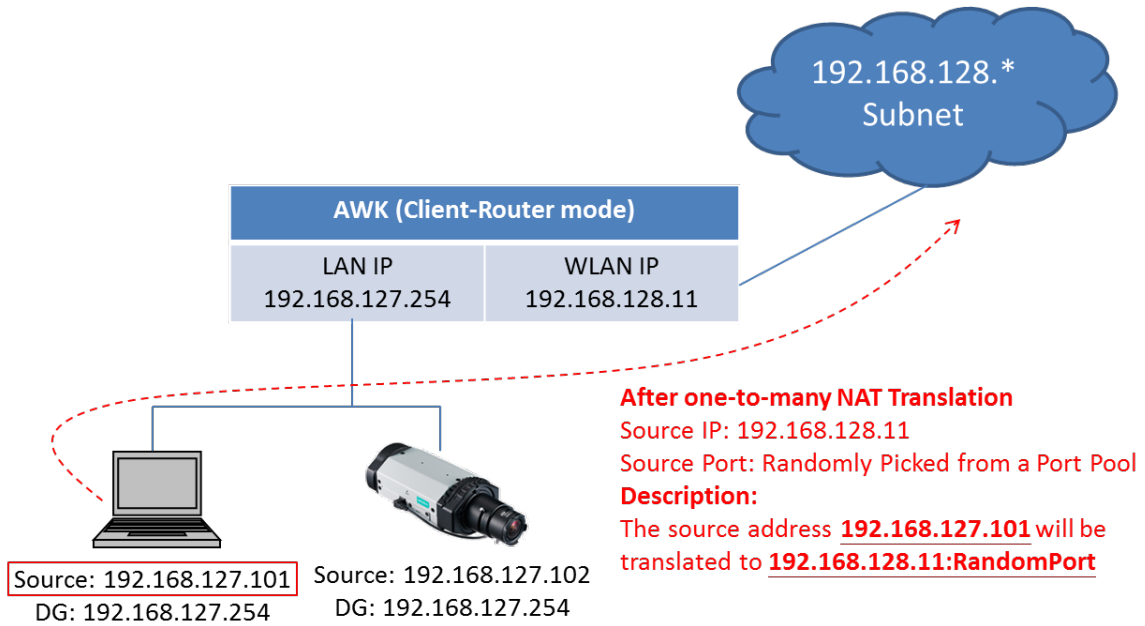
192.168.128.*
Subnet

| AWK (Client-Router mode) | |
|---|---|
| LAN IP 192.168.127.254 | WLAN IP 192.168.128.11 |

After one-to-many NAT Translation
Source IP: 192.168.128.11
Source Port: Randomly Picked from a Port Pool
Description:
The source address 192.168.127.101 will be translated to 192.168.128.11:RandomPort

Source: 192.168.127.101
DG: 192.168.127.254

Source: 192.168.127.102
DG: 192.168.127.254